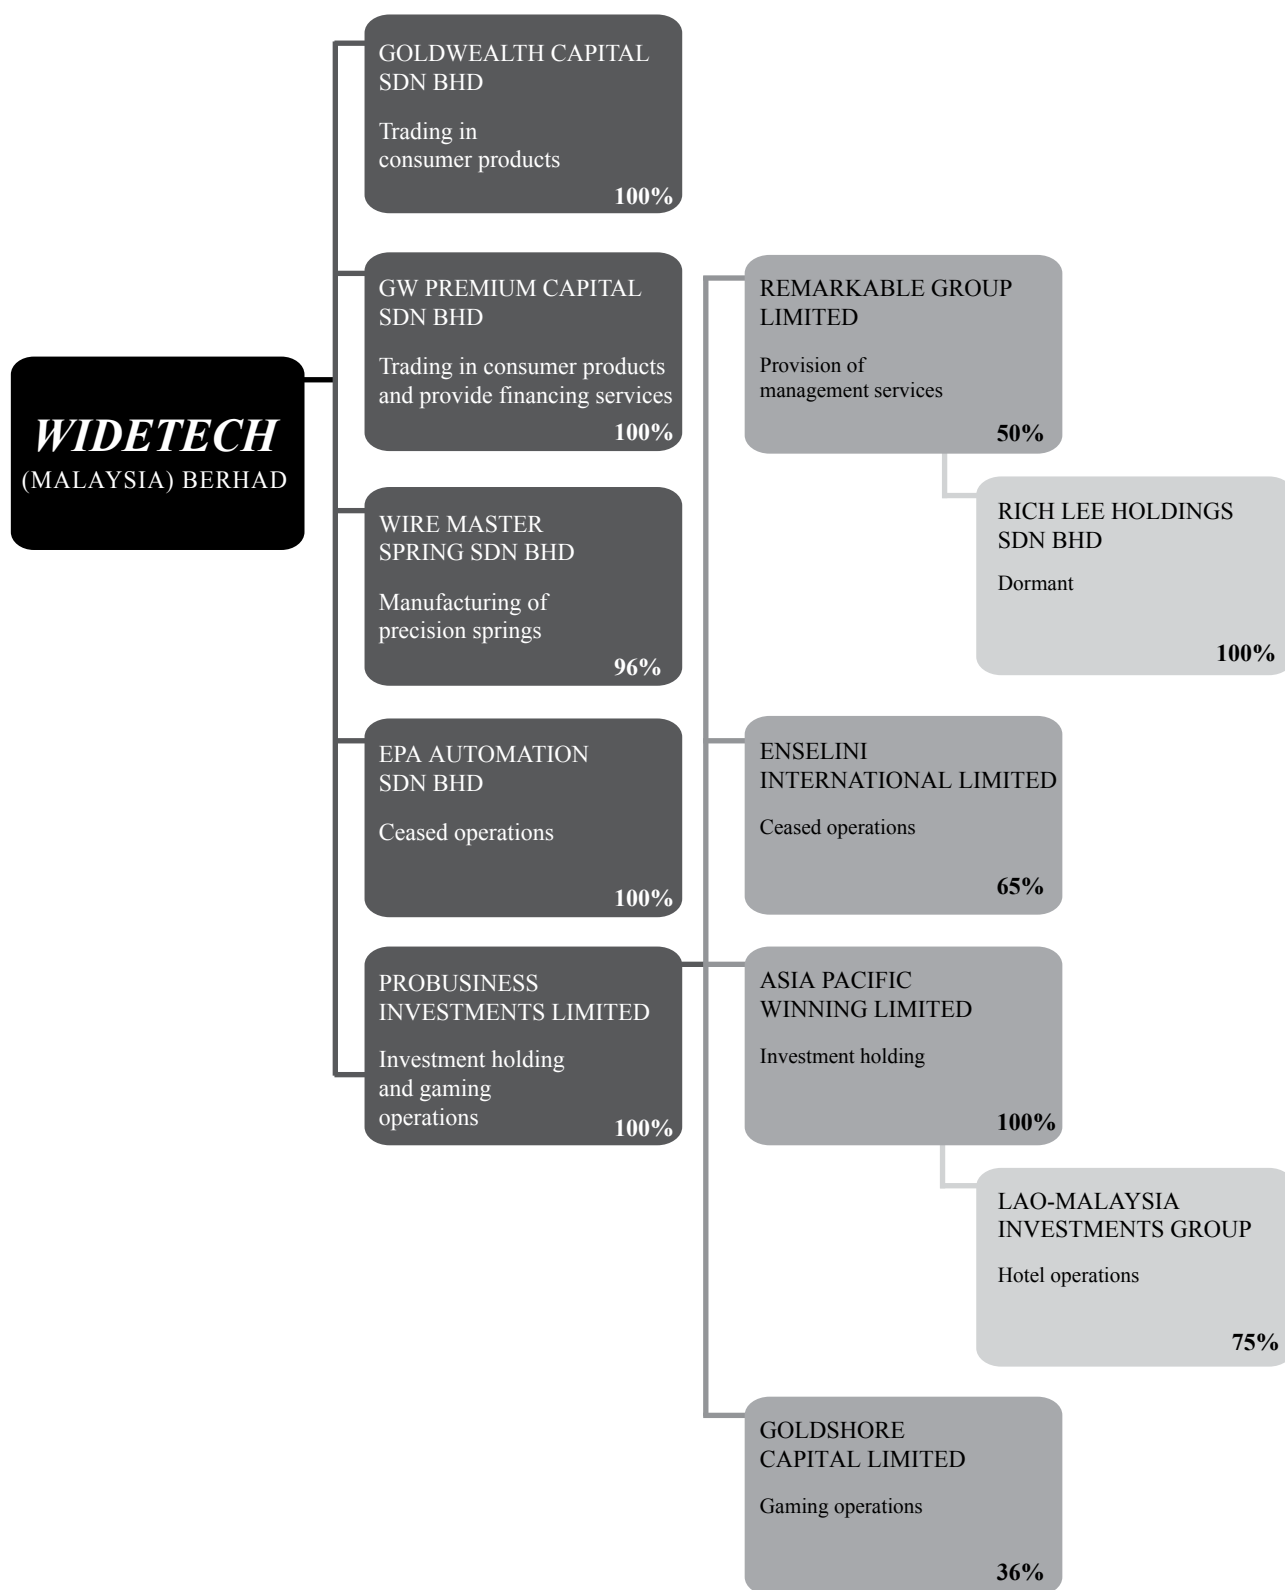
WIDETECH
(MALAYSIA) BERHAD

GOLDWEALTH CAPITAL SDN BHD

Trading in consumer products

100%

GW PREMIUM CAPITAL SDN BHD

Trading in consumer products and provide financing services

100%

WIRE MASTER SPRING SDN BHD

Manufacturing of precision springs

96%

EPA AUTOMATION SDN BHD

Ceased operations

100%

PROBUSINESS INVESTMENTS LIMITED

Investment holding and gaming operations

100%

REMARKABLE GROUP LIMITED

Provision of management services

50%

RICH LEE HOLDINGS SDN BHD

Dormant

100%

ENSELINI INTERNATIONAL LIMITED

Ceased operations

65%

ASIA PACIFIC WINNING LIMITED

Investment holding

100%

LAO-MALAYSIA INVESTMENTS GROUP

Hotel operations

75%

GOLDSHORE CAPITAL LIMITED

Gaming operations

36%